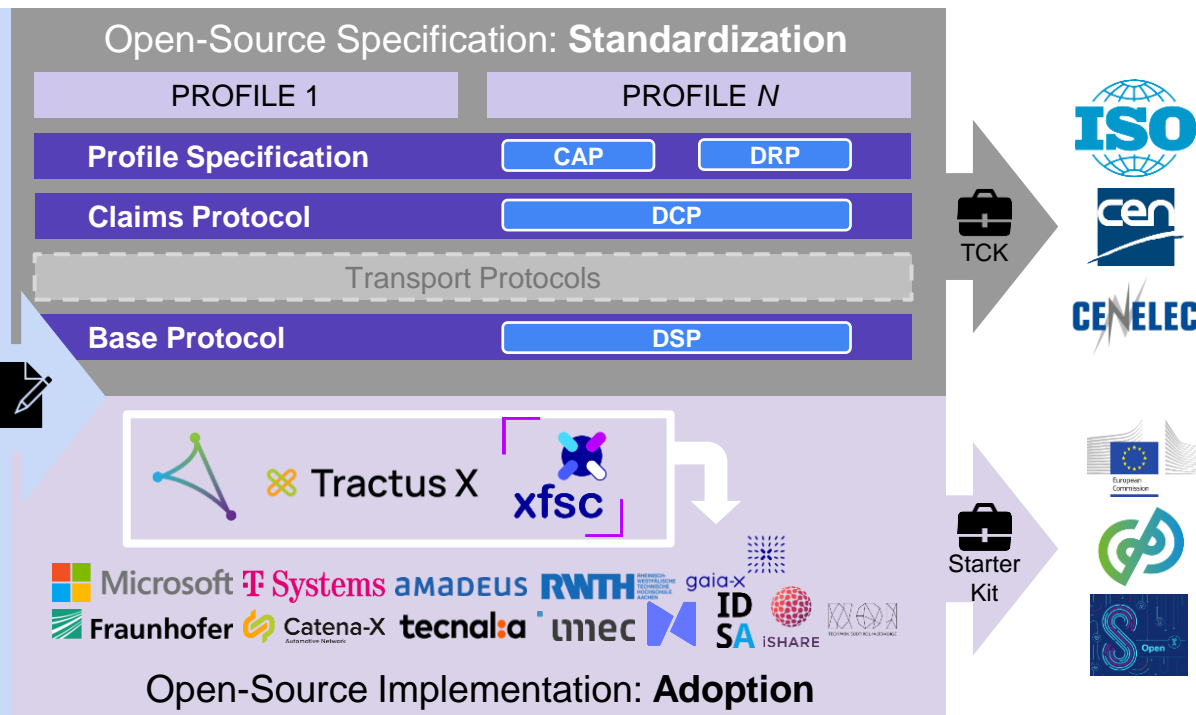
Open-Source Specification: **Standardization**

PROFILE 1

PROFILE *N*

Profile Specification

CAP

DRP

Claims Protocol

DCP

Transport Protocols

Base Protocol

DSP

TCK

ISO

cen

CENELEC

Tractus X

xfsc

Microsoft T Systems AMADEUS RWTH RHEINISCH-WESTFÄLISCHE TECHNISCHE HOCHSCHULE AACHEN gaia-x

Fraunhofer Catena-X Automotive Network tecnalia imec IDSA iSHARE

European Commission

Starter Kit

Open

Open-Source Implementation: **Adoption**